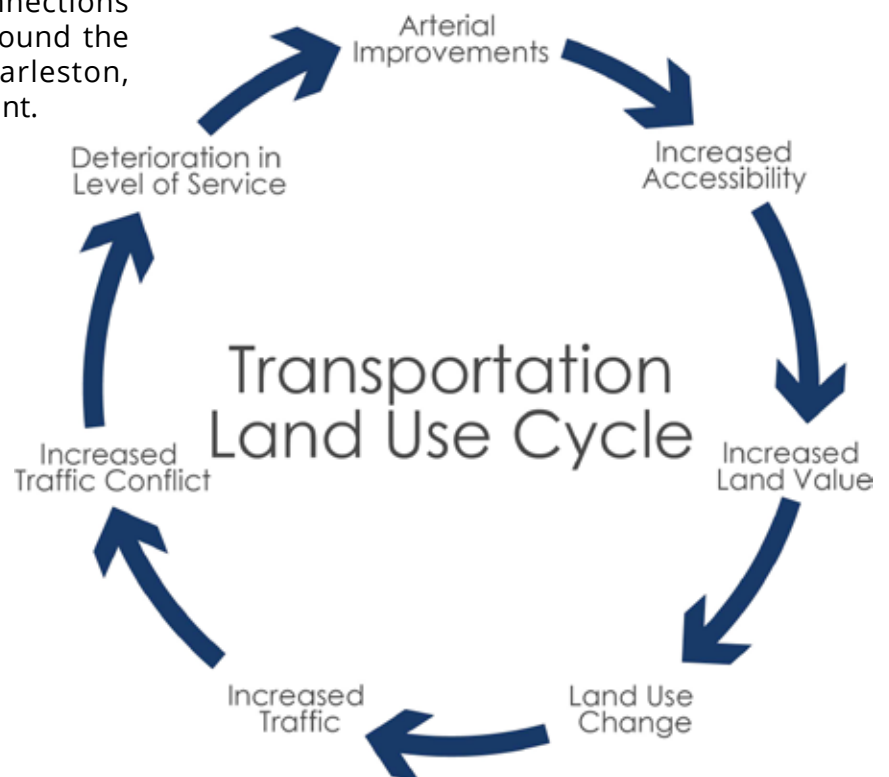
nections
ound the
arleston,
nt.

Arterial Improvements

Increased Accessibility

Increased Land Value

Land Use Change

Increased Traffic

Increased Traffic Conflict

Deterioration in Level of Service

Transportation Land Use Cycle